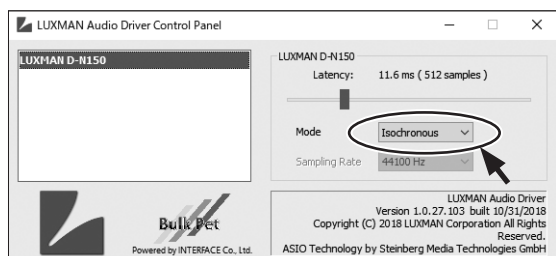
LUXMAN Audio Driver Control Panel

LUXMAN D-N150

LUXMAN D-N150

Latency: 11.6 ms ( 512 samples )

Mode Isochronous

Sampling Rate 44100 Hz

Bulk Pet
Powered by INTERFACE Co., Ltd.

LUXMAN Audio Driver
Version 1.0.27.103 built 10/31/2018
Copyright (C) 2018 LUXMAN Corporation All Rights Reserved.
ASIO Technology by Steinberg Media Technologies GmbH